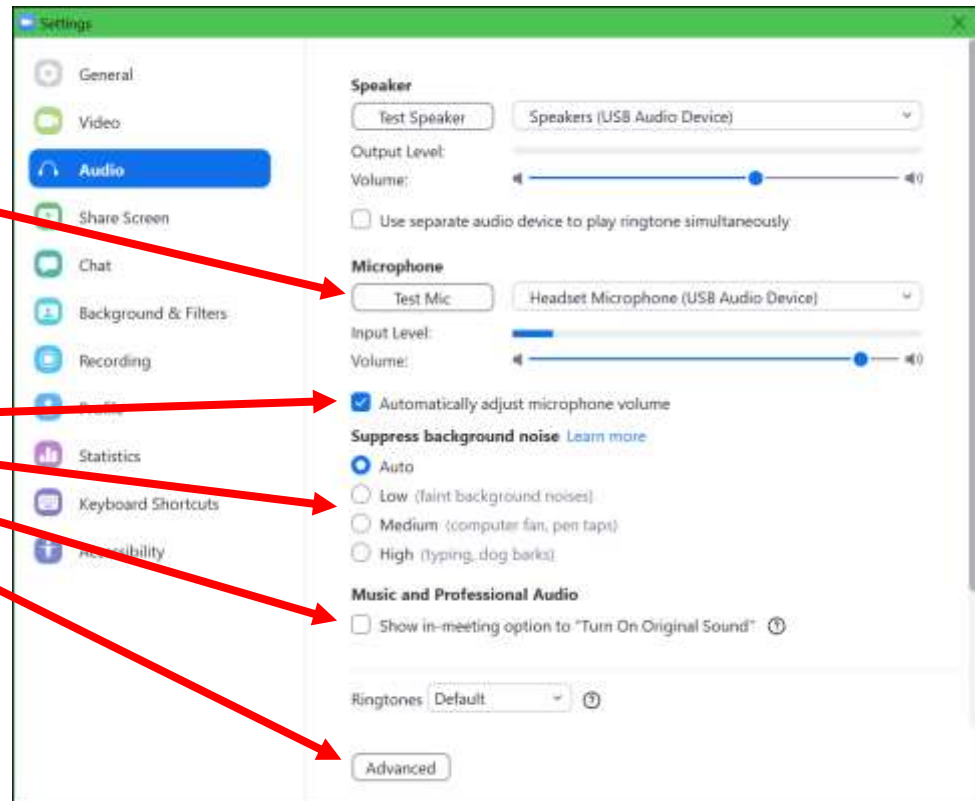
Settings

General
Video
Audio
Share Screen
Chat
Background & Filters
Recording
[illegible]
Statistics
Keyboard Shortcuts
Accessibility

Speaker
Test Speaker
Speakers (USB Audio Device)
Output Level:
Volume:
Use separate audio device to play ringtone simultaneously

Microphone
Test Mic
Headset Microphone (USB Audio Device)
Input Level:
Volume:
Automatically adjust microphone volume

Suppress background noise Learn more
Auto
Low (faint background noises)
Medium (computer fan, pen taps)
High (typing, dog barks)

Music and Professional Audio
Show in-meeting option to "Turn On Original Sound"

Ringtones Default

Advanced